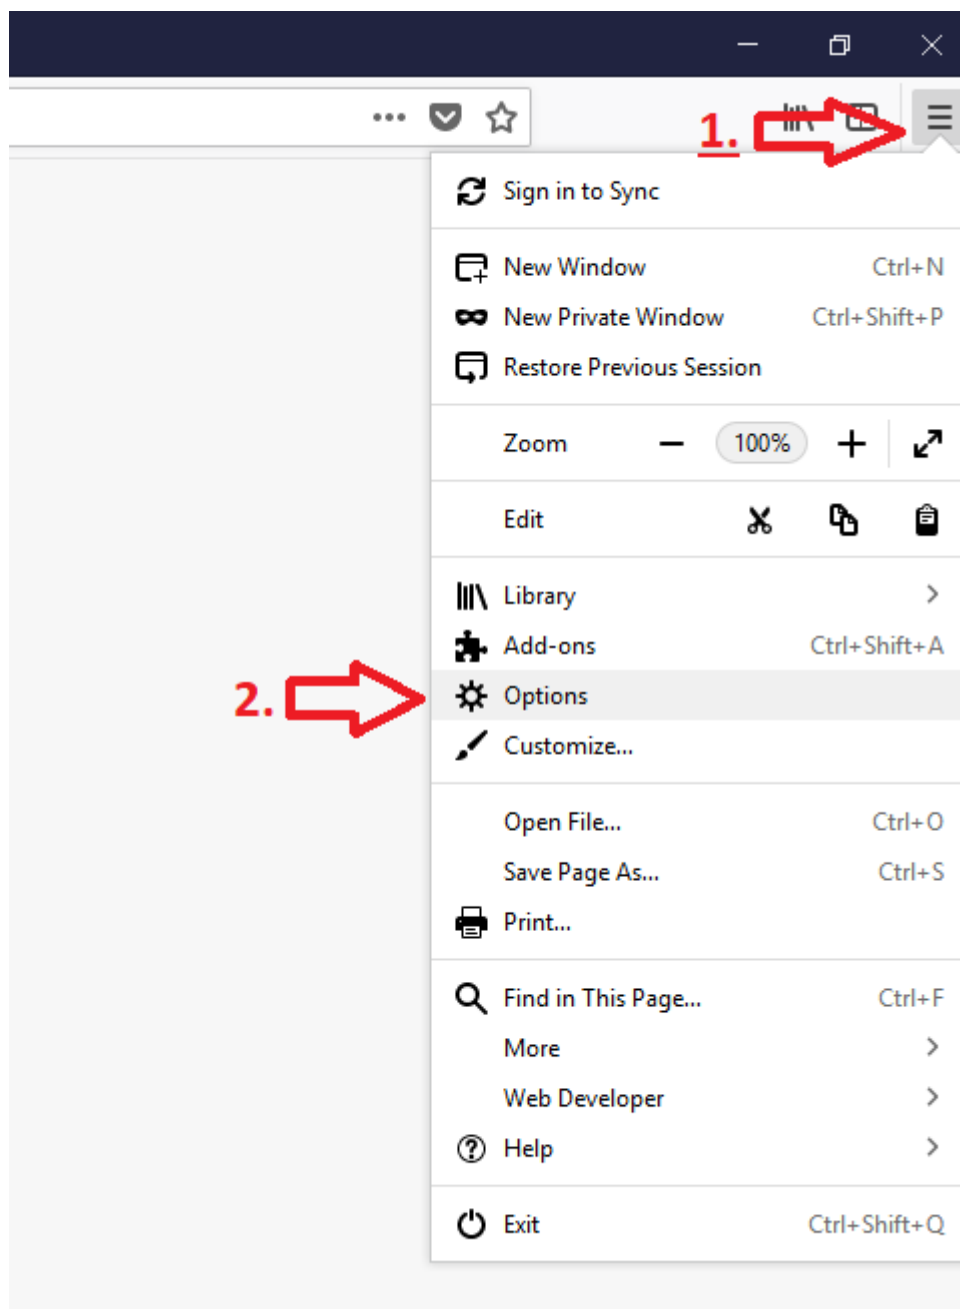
1.

Sign in to Sync

New Window Ctrl+N
New Private Window Ctrl+Shift+P
Restore Previous Session

Zoom — 100% +

Edit

Library
Add-ons Ctrl+Shift+A
2. Options
Customize...

Open File... Ctrl+O
Save Page As... Ctrl+S
Print...

Find in This Page... Ctrl+F
More
Web Developer
Help

Exit Ctrl+Shift+Q